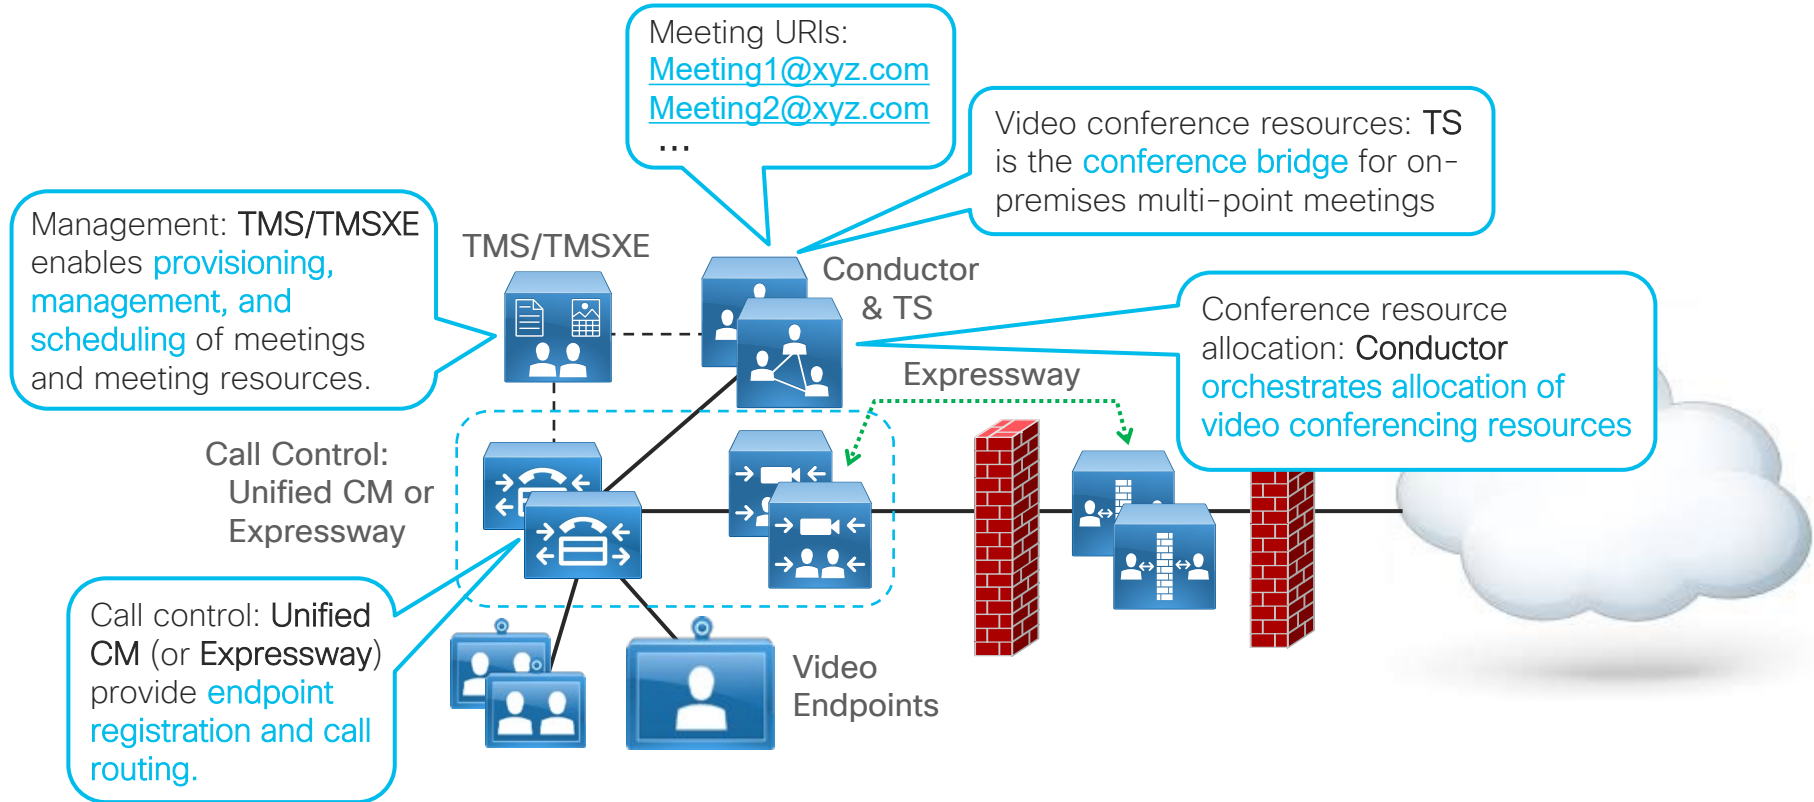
Meeting URIs:
Meeting1@xyz.com
Meeting2@xyz.com
…

Video conference resources: TS is the conference bridge for on-premises multi-point meetings

Management: TMS/TMSXE enables provisioning, management, and scheduling of meetings and meeting resources.

TMS/TMSXE

Conductor & TS

Conference resource allocation: Conductor orchestrates allocation of video conferencing resources

Expressway

Call Control: Unified CM or Expressway

Call control: Unified CM (or Expressway) provide endpoint registration and call routing.

Video Endpoints